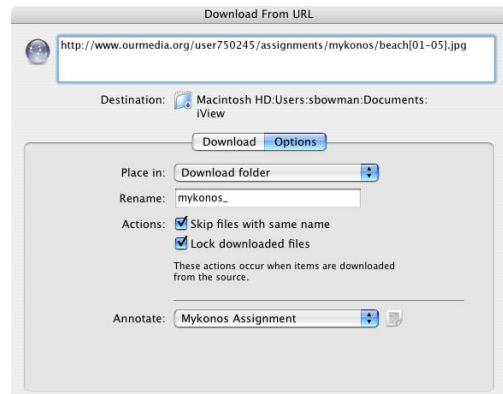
Download From URL

http://www.ourmedia.org/user750245/assignments/mykonos/beach[01-05].jpg

Destination: Macintosh HD:Users:sbowman:Documents: iView

Download Options

Place in: Download folder

Rename: mykonos_

Actions: Skip files with same name

Lock downloaded files

These actions occur when items are downloaded from the source.

Annotate: Mykonos Assignment